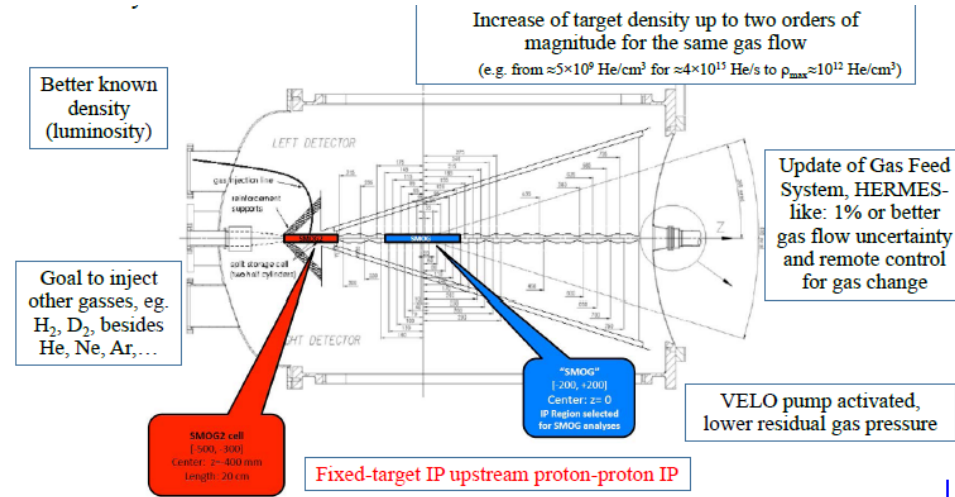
Increase of target density up to two orders of magnitude for the same gas flow

(e.g. from ≈5×10$^9$ He/cm$^3$ for ≈4×10$^{15}$ He/s to $\rho_{max}$≈10$^{12}$ He/cm$^3$)

Better known density (luminosity)

LEFT DETECTOR

gas injection line

reinforcement supports

cell storage cell (two half cylinders)

SMOG2

SMOG

Z

Update of Gas Feed System, HERMES-like: 1% or better gas flow uncertainty and remote control for gas change

Goal to inject other gasses, eg. H$_2$, D$_2$, besides He, Ne, Ar,…

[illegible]HT DETECTOR

"SMOG"
[-200, +200]
Center: z= 0
IP Region selected for SMOG analyses

VELO pump activated, lower residual gas pressure

SMOG2 cell
[-500, -300]
Center: z~-400 mm
Length: 20 cm

Fixed-target IP upstream proton-proton IP